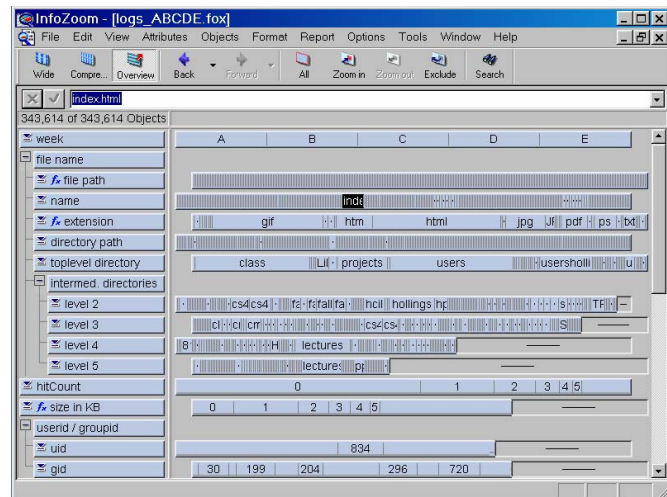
InfoZoom - [logs_ABCDE.fox]

File Edit View Attributes Objects Format Report Options Tools Window Help

Wide Compre... Overview Back Forward All Zoom in Zoom out Exclude Search

index.html

343,614 of 343,614 Objects

week | A | B | C | D | E

file name

file path

name | inde

extension | gif | htm | html | jpg | Jf | pdf | ps | txt

directory path

toplevel directory | class | Li | projects | users | usersholli | u

intermed. directories

level 2 | cs4 cs4 | fa | fc fall fa | hcil | hollings hp | s | TF

level 3 | cl | cl | cr | cs4 cs | S

level 4 | 8 | H | lectures

level 5 | lectures | pp

hitCount | 0 | 1 | 2 | 3 | 4 5

size in KB | 0 | 1 | 2 | 3 | 4 5

userid / groupid

uid | 834

gid | 30 | 199 | 204 | 296 | 720